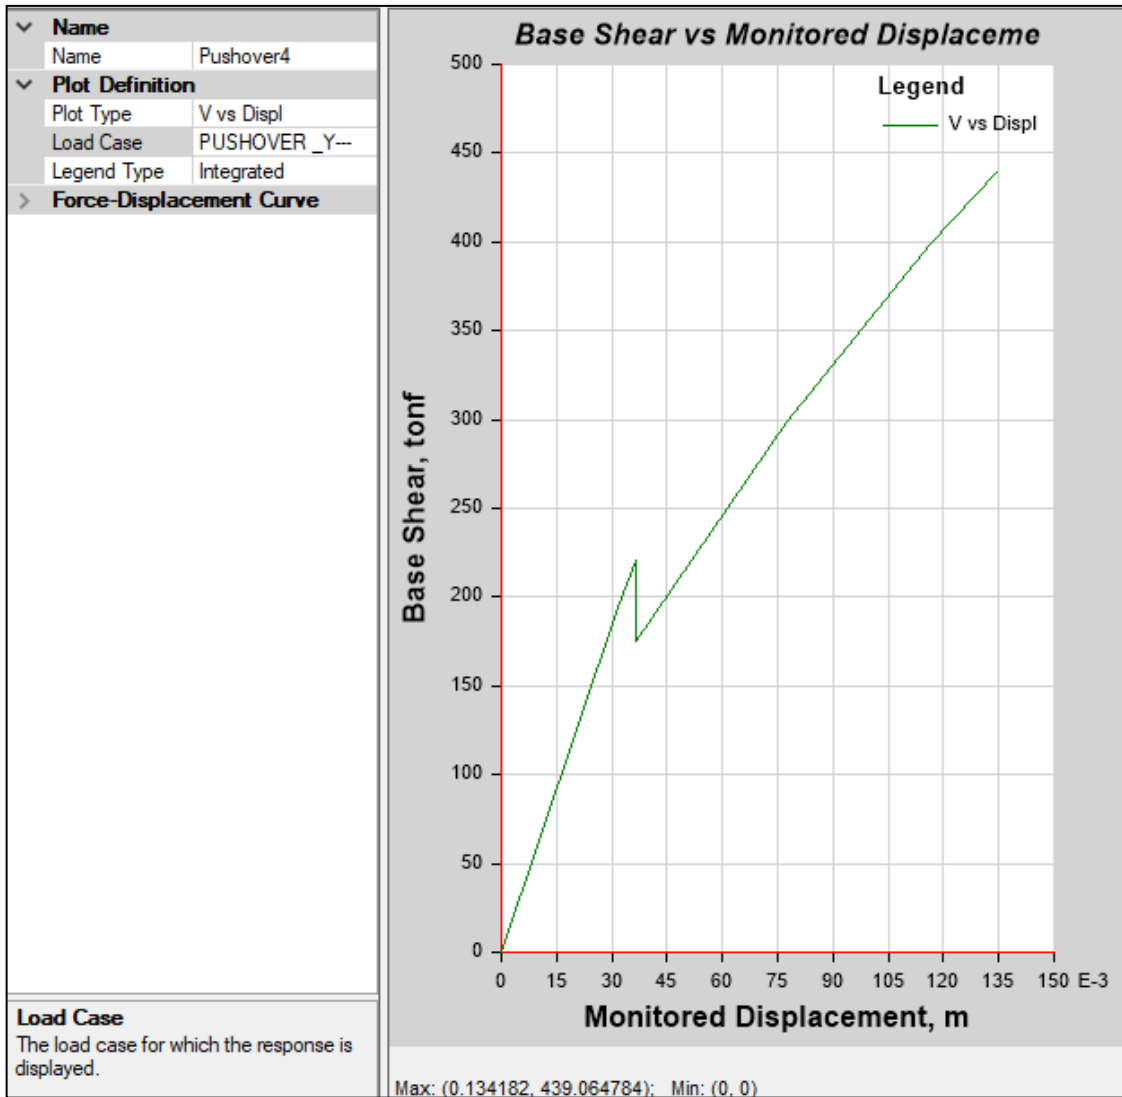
Name

| Name | Pushover4 |
|---|---|

Plot Definition

| Plot Type | V vs Displ |
|---|---|
| Load Case | PUSHOVER _Y--- |
| Legend Type | Integrated |

Force-Displacement Curve

Load Case
The load case for which the response is displayed.

Base Shear vs Monitored Displaceme

Legend
V vs Displ

Base Shear, tonf

500
450
400
350
300
250
200
150
100
50
0

0 15 30 45 60 75 90 105 120 135 150 E-3

Monitored Displacement, m

Max: (0.134182, 439.064784); Min: (0, 0)